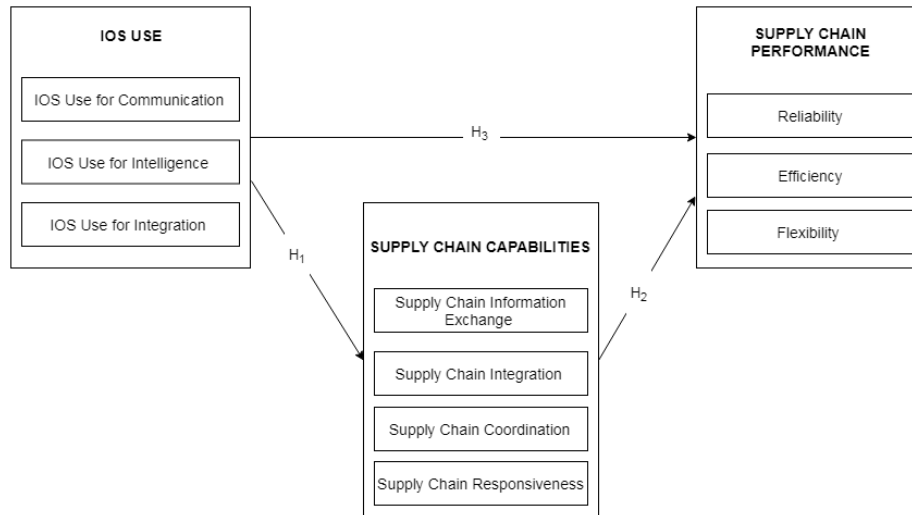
IOS USE

IOS Use for Communication

IOS Use for Intelligence

IOS Use for Integration

$H_3$

SUPPLY CHAIN PERFORMANCE

Reliability

Efficiency

Flexibility

$H_1$

SUPPLY CHAIN CAPABILITIES

Supply Chain Information Exchange

Supply Chain Integration

Supply Chain Coordination

Supply Chain Responsiveness

$H_2$